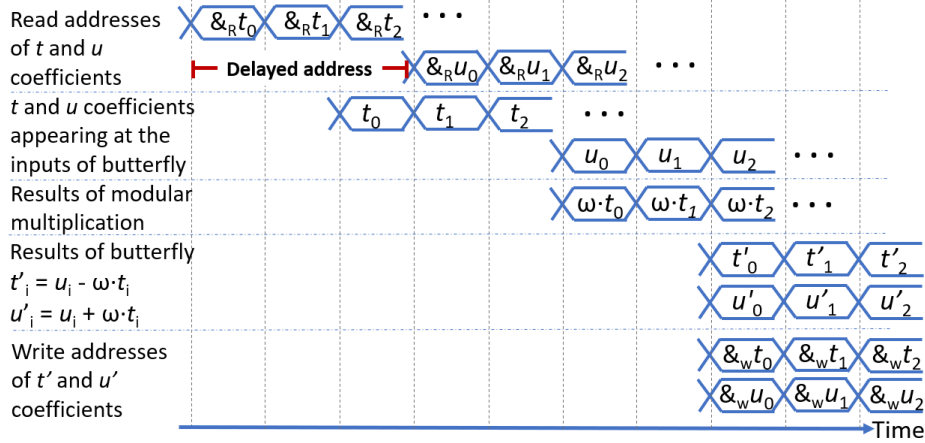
Read addresses of $t$ and $u$ coefficients

$\&_R t_0$ $\&_R t_1$ $\&_R t_2$ • • •

Delayed address

$\&_R u_0$ $\&_R u_1$ $\&_R u_2$ • • •

$t$ and $u$ coefficients appearing at the inputs of butterfly

$t_0$ $t_1$ $t_2$ • • •

$u_0$ $u_1$ $u_2$ • • •

Results of modular multiplication

$\omega \cdot t_0$ $\omega \cdot t_1$ $\omega \cdot t_2$ • • •

Results of butterfly
$t'_i = u_i - \omega \cdot t_i$
$u'_i = u_i + \omega \cdot t_i$

$t'_0$ $t'_1$ $t'_2$

$u'_0$ $u'_1$ $u'_2$

Write addresses of $t'$ and $u'$ coefficients

$\&_w t_0$ $\&_w t_1$ $\&_w t_2$

$\&_w u_0$ $\&_w u_1$ $\&_w u_2$

Time